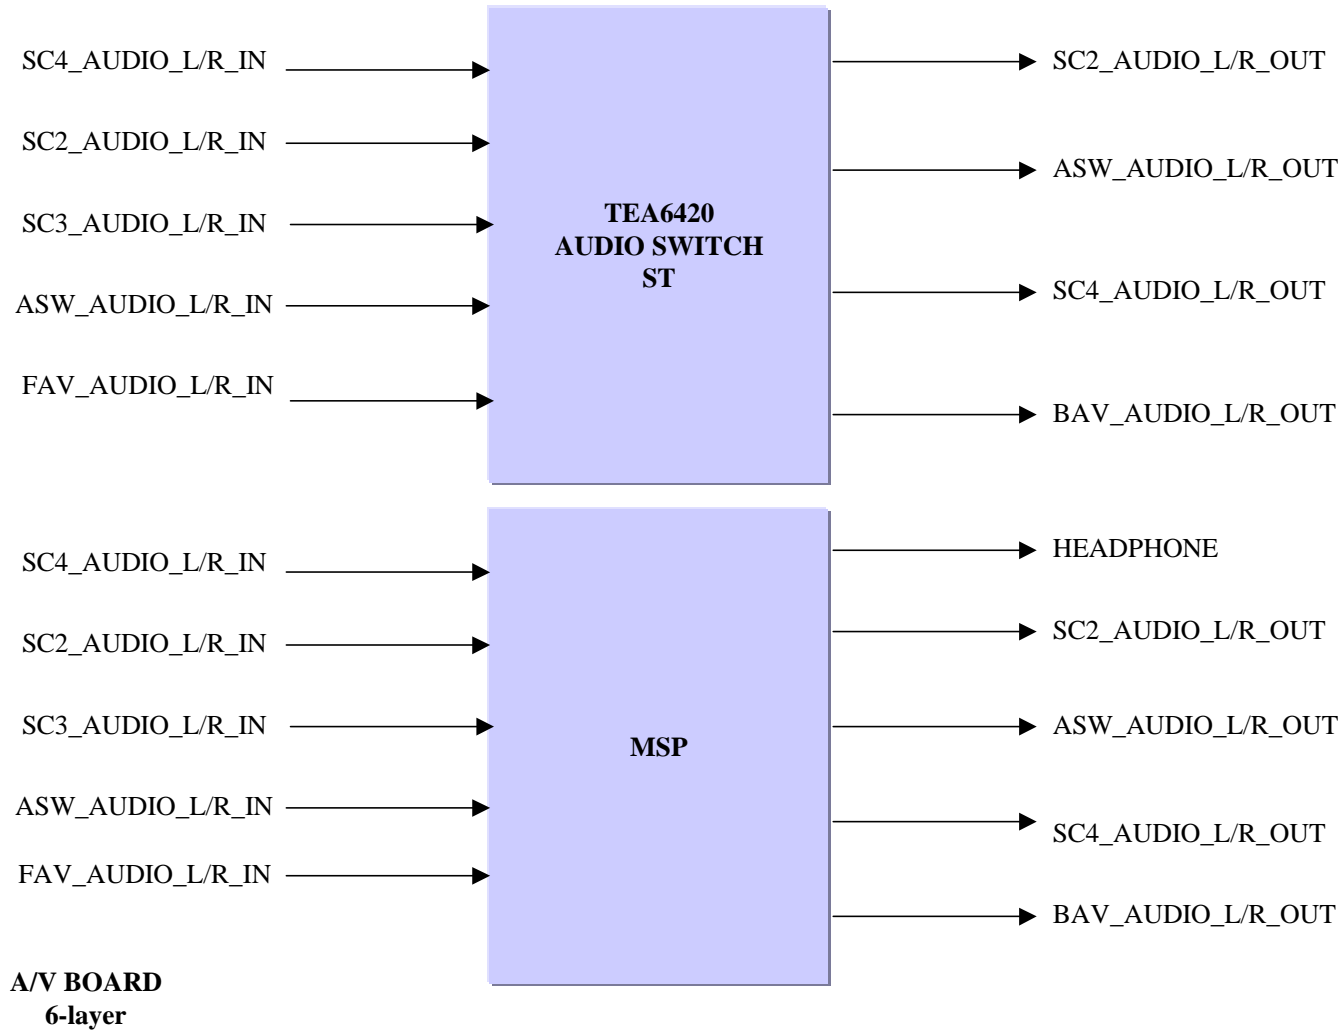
SC4_AUDIO_L/R_IN

SC2_AUDIO_L/R_IN

SC3_AUDIO_L/R_IN

ASW_AUDIO_L/R_IN

FAV_AUDIO_L/R_IN

TEA6420
AUDIO SWITCH
ST

SC2_AUDIO_L/R_OUT

ASW_AUDIO_L/R_OUT

SC4_AUDIO_L/R_OUT

BAV_AUDIO_L/R_OUT

SC4_AUDIO_L/R_IN

SC2_AUDIO_L/R_IN

SC3_AUDIO_L/R_IN

ASW_AUDIO_L/R_IN

FAV_AUDIO_L/R_IN

MSP

HEADPHONE

SC2_AUDIO_L/R_OUT

ASW_AUDIO_L/R_OUT

SC4_AUDIO_L/R_OUT

BAV_AUDIO_L/R_OUT

A/V BOARD
6-layer